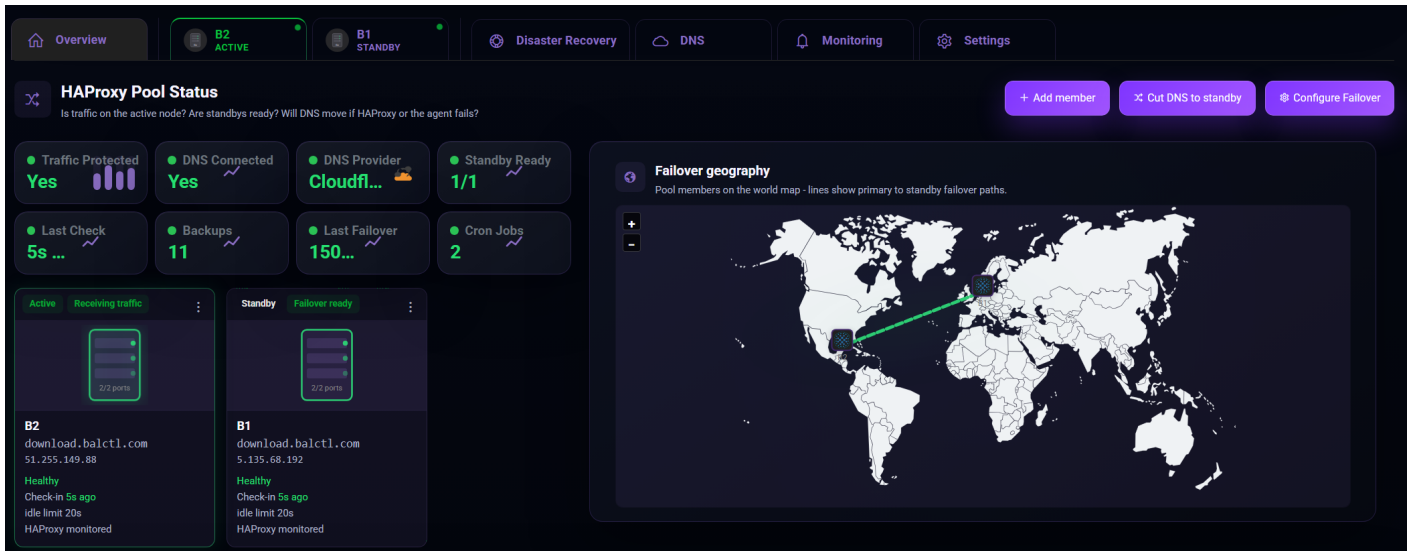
Overview

B2
ACTIVE

B1
STANDBY

Disaster Recovery

DNS

Monitoring

Settings

HAProxy Pool Status

Is traffic on the active node? Are standbys ready? Will DNS move if HAProxy or the agent fails?

+ Add member

Cut DNS to standby

Configure Failover

Traffic Protected
Yes

DNS Connected
Yes

DNS Provider
Cloudfl...

Standby Ready
1/1

Last Check
5s ...

Backups
11

Last Failover
150...

Cron Jobs
2

Active
Receiving traffic

2/2 ports

B2
download.balctl.com
51.255.149.88

Healthy
Check-in 5s ago
idle limit 20s
HAProxy monitored

Standby
Failover ready

2/2 ports

B1
download.balctl.com
5.135.68.192

Healthy
Check-in 5s ago
idle limit 20s
HAProxy monitored

Failover geography

Pool members on the world map - lines show primary to standby failover paths.

+
−